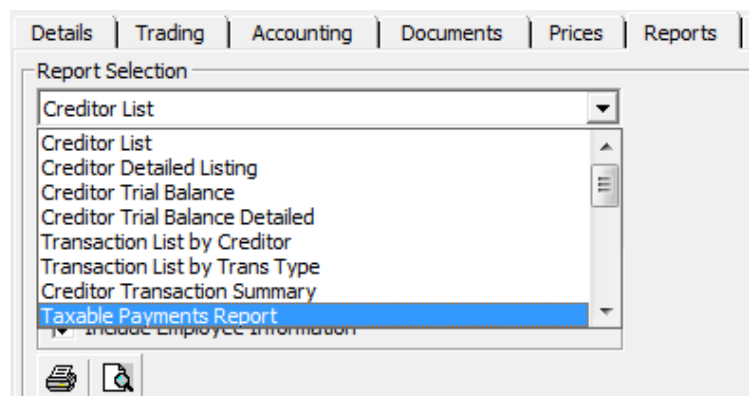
Details | Trading | Accounting | Documents | Prices | Reports

Report Selection

Creditor List

Creditor List
Creditor Detailed Listing
Creditor Trial Balance
Creditor Trial Balance Detailed
Transaction List by Creditor
Transaction List by Trans Type
Creditor Transaction Summary
Taxable Payments Report

Include Employee Information